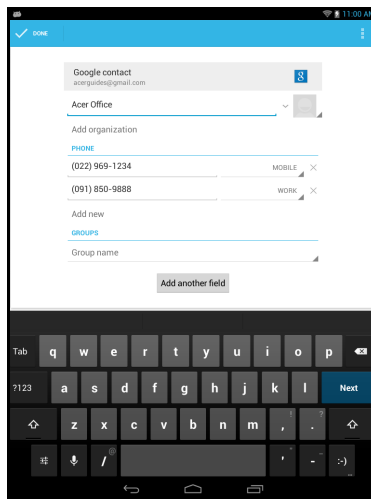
11:00 AM

DONE

Google contact
acerguides@gmail.com

Acer Office

Add organization

PHONE

(022) 969-1234 MOBILE

(091) 850-9888 WORK

Add new

GROUPS

Group name

Add another field

Tab q w e r t y u i o p

?123 a s d f g h j k l Next

z x c v b n m ! , ? .

/ @ ' - :-)